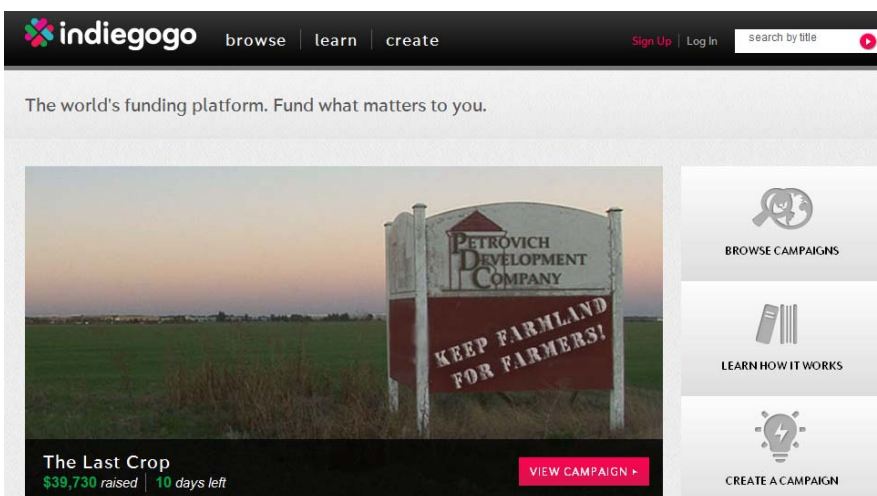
indiegogo browse learn create

Sign Up | Log In search by title

The world's funding platform. Fund what matters to you.

PETROVICH DEVELOPMENT COMPANY

KEEP FARMLAND FOR FARMERS!

The Last Crop
$39,730 raised | 10 days left

VIEW CAMPAIGN ▸

BROWSE CAMPAIGNS

LEARN HOW IT WORKS

CREATE A CAMPAIGN